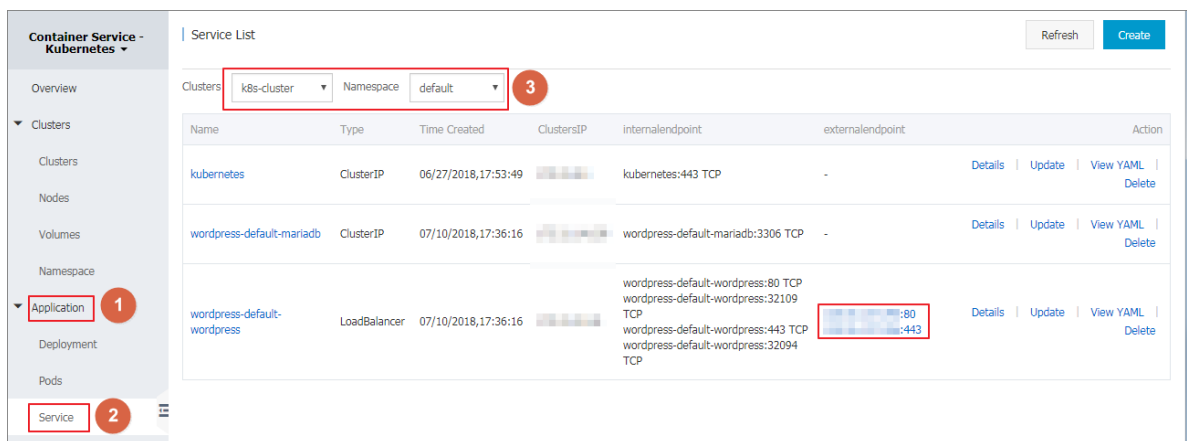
Container Service - Kubernetes ▾

Overview

Clusters

Clusters

Nodes

Volumes

Namespace

Application

1

Deployment

Pods

Service

2

Service List

Refresh

Create

Clusters k8s-cluster Namespace default

3

| Name | Type | Time Created | ClustersIP | internalendpoint | externalendpoint | Action |
|---|---|---|---|---|---|---|
| kubernetes | ClusterIP | 06/27/2018,17:53:49 | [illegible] | kubernetes:443 TCP | - | Details \| Update \| View YAML \| Delete |
| wordpress-default-mariadb | ClusterIP | 07/10/2018,17:36:16 | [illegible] | wordpress-default-mariadb:3306 TCP | - | Details \| Update \| View YAML \| Delete |
| wordpress-default-wordpress | LoadBalancer | 07/10/2018,17:36:16 | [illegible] | wordpress-default-wordpress:80 TCP wordpress-default-wordpress:32109 TCP wordpress-default-wordpress:443 TCP wordpress-default-wordpress:32094 TCP | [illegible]:80 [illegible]:443 | Details \| Update \| View YAML \| Delete |